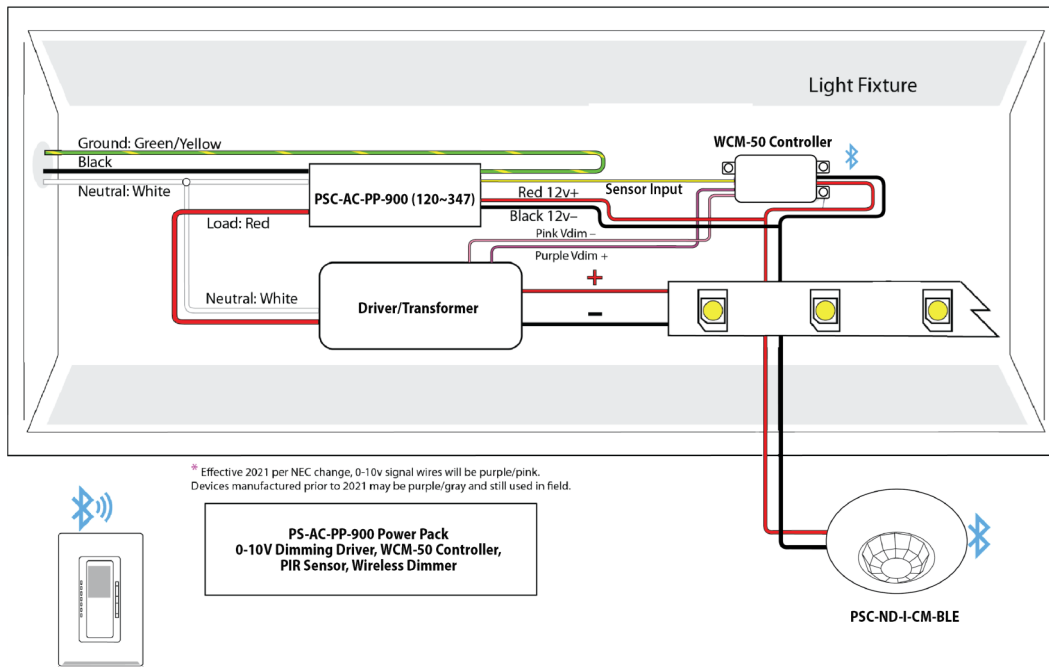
Light Fixture

Ground: Green/Yellow

Black

Neutral: White

WCM-50 Controller

PSC-AC-PP-900 (120~347)

Red 12v+

Sensor Input

Black 12v–

Load: Red

Pink Vdim –

Purple Vdim +

+

Neutral: White

Driver/Transformer

–

* Effective 2021 per NEC change, 0-10v signal wires will be purple/pink. Devices manufactured prior to 2021 may be purple/gray and still used in field.

PS-AC-PP-900 Power Pack
0-10V Dimming Driver, WCM-50 Controller,
PIR Sensor, Wireless Dimmer

PSC-ND-I-CM-BLE